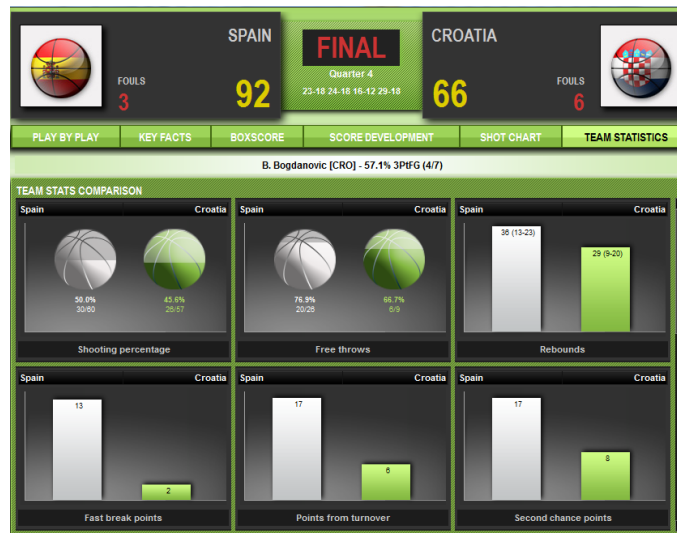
SPAIN

FOULS
3

92

FINAL
Quarter 4
23-18 24-18 16-12 29-18

CROATIA

66

FOULS
6

PLAY BY PLAY | KEY FACTS | BOXSCORE | SCORE DEVELOPMENT | SHOT CHART | TEAM STATISTICS

B. Bogdanovic [CRO] - 57.1% 3PtFG (4/7)

TEAM STATS COMPARISON

Spain Croatia
50.0%
30/60
45.6%
26/57
Shooting percentage

Spain Croatia
76.9%
20/26
66.7%
6/9
Free throws

Spain Croatia
36 (13-23)
29 (9-20)
Rebounds

Spain Croatia
13
2
Fast break points

Spain Croatia
17
6
Points from turnover

Spain Croatia
17
8
Second chance points